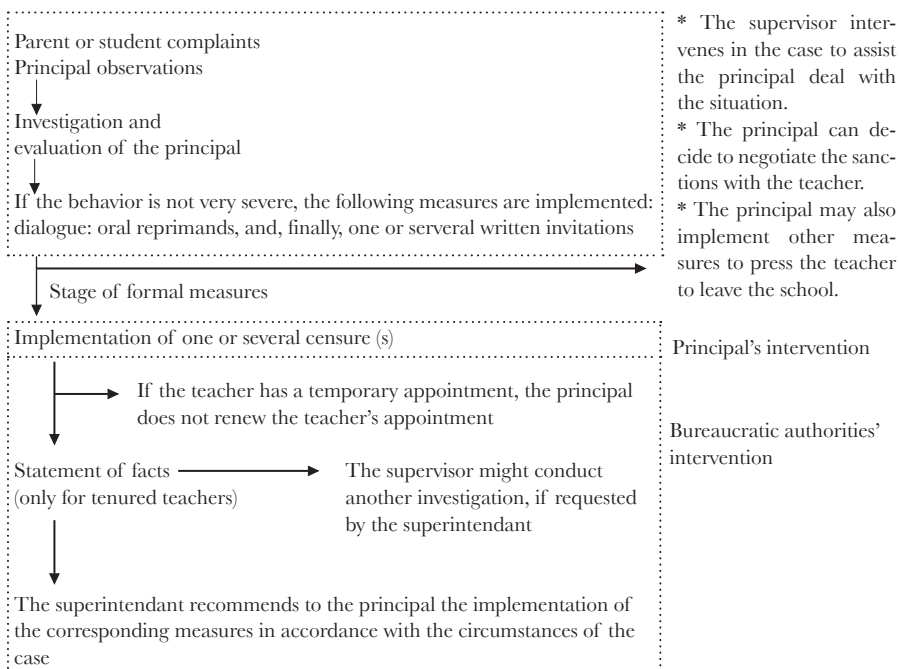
Parent or student complaints
Principal observations

Investigation and evaluation of the principal

If the behavior is not very severe, the following measures are implemented: dialogue: oral reprimands, and, finally, one or serveral written invitations

* The supervisor intervenes in the case to assist the principal deal with the situation.
* The principal can decide to negotiate the sanctions with the teacher.
* The principal may also implement other measures to press the teacher to leave the school.

Stage of formal measures

Implementation of one or several censure (s)

Principal's intervention

If the teacher has a temporary appointment, the principal does not renew the teacher's appointment

Bureaucratic authorities' intervention

Statement of facts (only for tenured teachers)

The supervisor might conduct another investigation, if requested by the superintendant

The superintendant recommends to the principal the implementation of the corresponding measures in accordance with the circumstances of the case